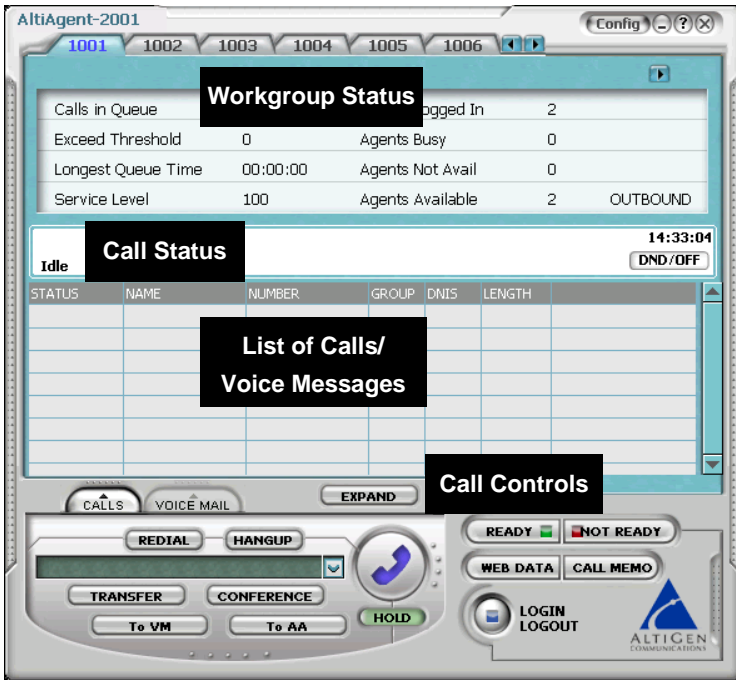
AltiAgent-2001

Config

1001 1002 1003 1004 1005 1006

Workgroup Status

| Calls in Queue | | ogged In | 2 | |
|---|---|---|---|---|
| Exceed Threshold | 0 | Agents Busy | 0 | |
| Longest Queue Time | 00:00:00 | Agents Not Avail | 0 | |
| Service Level | 100 | Agents Available | 2 | OUTBOUND |

Call Status

Idle

14:33:04

DND/OFF

| STATUS | NAME | NUMBER | GROUP | DNIS | LENGTH |
|---|---|---|---|---|---|

List of Calls/ Voice Messages

Call Controls

CALLS VOICE MAIL

EXPAND

REDIAL HANGUP

TRANSFER CONFERENCE

To VM To AA

HOLD

READY NOT READY

WEB DATA CALL MEMO

LOGIN LOGOUT

ALTIGEN COMMUNICATIONS